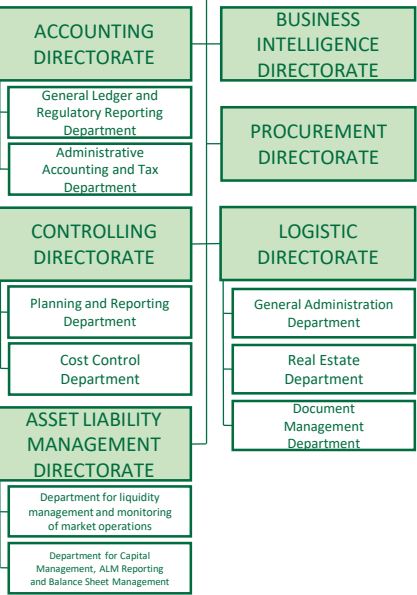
ACCOUNTING DIRECTORATE

General Ledger and Regulatory Reporting Department

Administrative Accounting and Tax Department

CONTROLLING DIRECTORATE

Planning and Reporting Department

Cost Control Department

ASSET LIABILITY MANAGEMENT DIRECTORATE

Department for liquidity management and monitoring of market operations

Department for Capital Management, ALM Reporting and Balance Sheet Management

BUSINESS INTELLIGENCE DIRECTORATE

PROCUREMENT DIRECTORATE

LOGISTIC DIRECTORATE

General Administration Department

Real Estate Department

Document Management Department